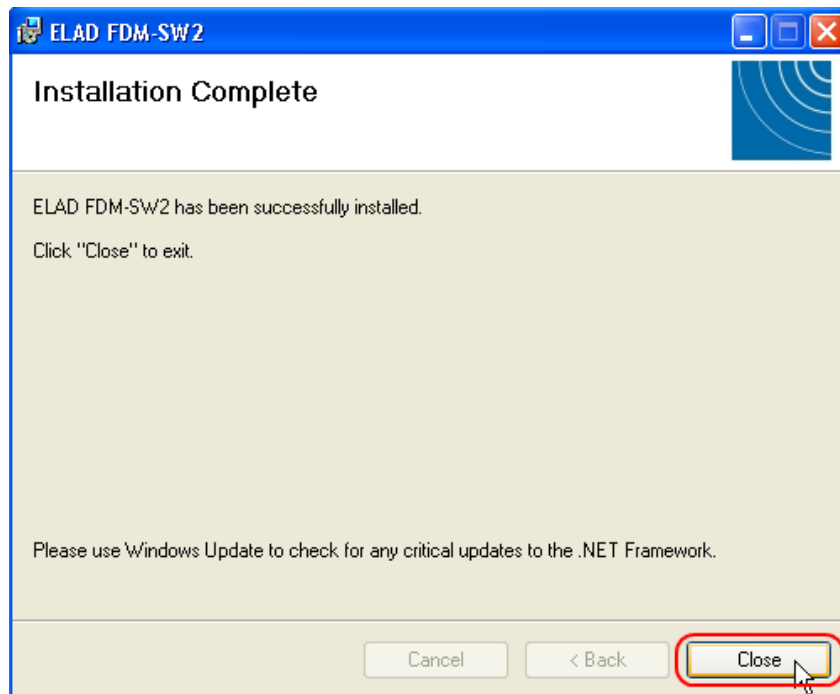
ELAD FDM-SW2

Installation Complete

ELAD FDM-SW2 has been successfully installed.

Click "Close" to exit.

Please use Windows Update to check for any critical updates to the .NET Framework.

Cancel

< Back

Close